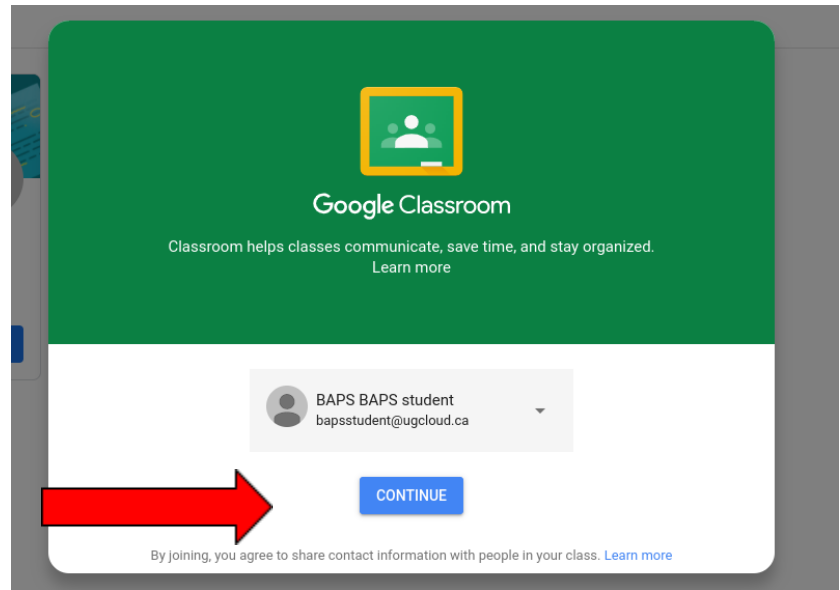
Google Classroom

Classroom helps classes communicate, save time, and stay organized. Learn more

BAPS BAPS student
bapsstudent@ugcloud.ca

CONTINUE

By joining, you agree to share contact information with people in your class. Learn more